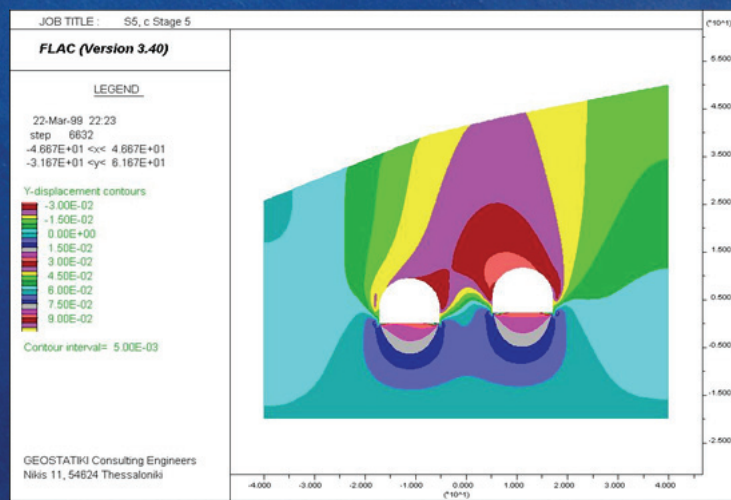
JOB TITLE : S5, c Stage 5

FLAC (Version 3.40)

LEGEND

22-Mar-99 22:23
step 6632
-4.667E+01 <x< 4.667E+01
-3.167E+01 <y< 6.167E+01

Y-displacement contours
-3.00E-02
-1.50E-02
0.00E+00
1.50E-02
3.00E-02
4.50E-02
6.00E-02
7.50E-02
9.00E-02

Contour interval= 5.00E-03

GEOSTATIKI Consulting Engineers
Nikis 11, 54624 Thessaloniki

(*10^1)
5.500
4.500
3.500
2.500
1.500
0.500
-0.500
-1.500
-2.500

-4.000 -3.000 -2.000 -1.000 0.000 1.000 2.000 3.000 4.000
(*10^1)